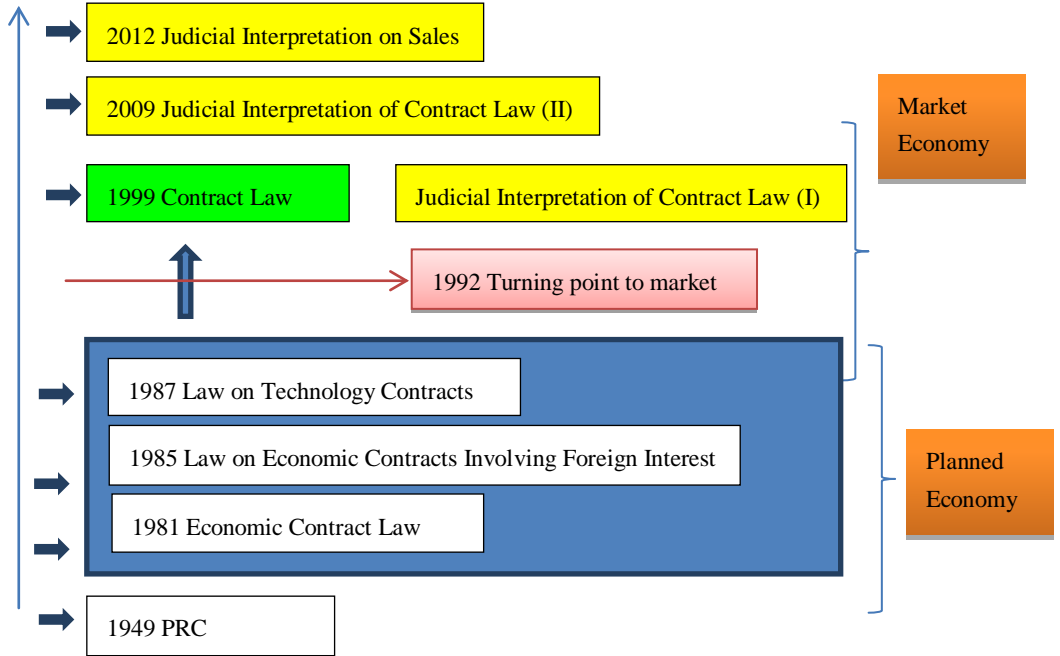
2012 Judicial Interpretation on Sales

2009 Judicial Interpretation of Contract Law (II)

Market Economy

1999 Contract Law

Judicial Interpretation of Contract Law (I)

1992 Turning point to market

1987 Law on Technology Contracts

1985 Law on Economic Contracts Involving Foreign Interest

Planned Economy

1981 Economic Contract Law

1949 PRC